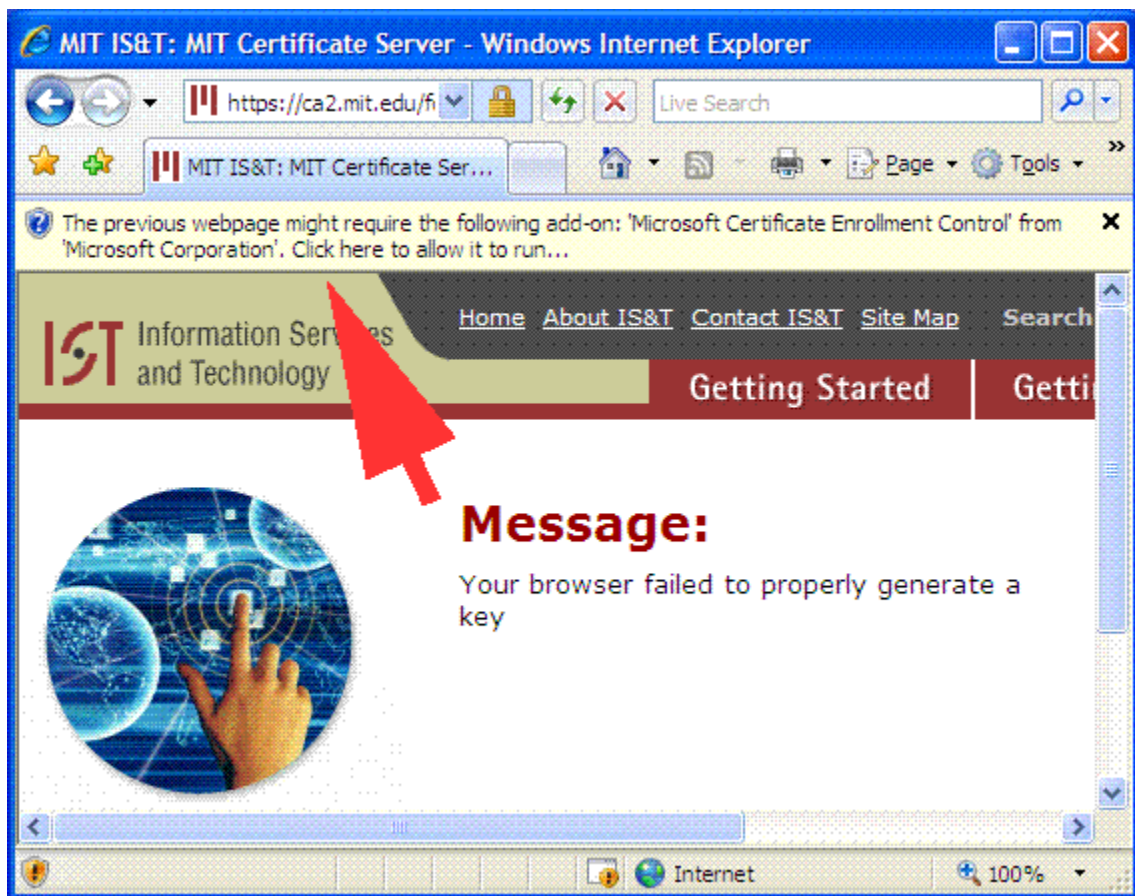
MIT IS&T: MIT Certificate Server - Windows Internet Explorer

https://ca2.mit.edu/f

Live Search

MIT IS&T: MIT Certificate Ser...

Page Tools

The previous webpage might require the following add-on: 'Microsoft Certificate Enrollment Control' from 'Microsoft Corporation'. Click here to allow it to run...

IST Information Services and Technology

Home About IS&T Contact IS&T Site Map Search

Getting Started Getti

Message:

Your browser failed to properly generate a key

Internet

100%